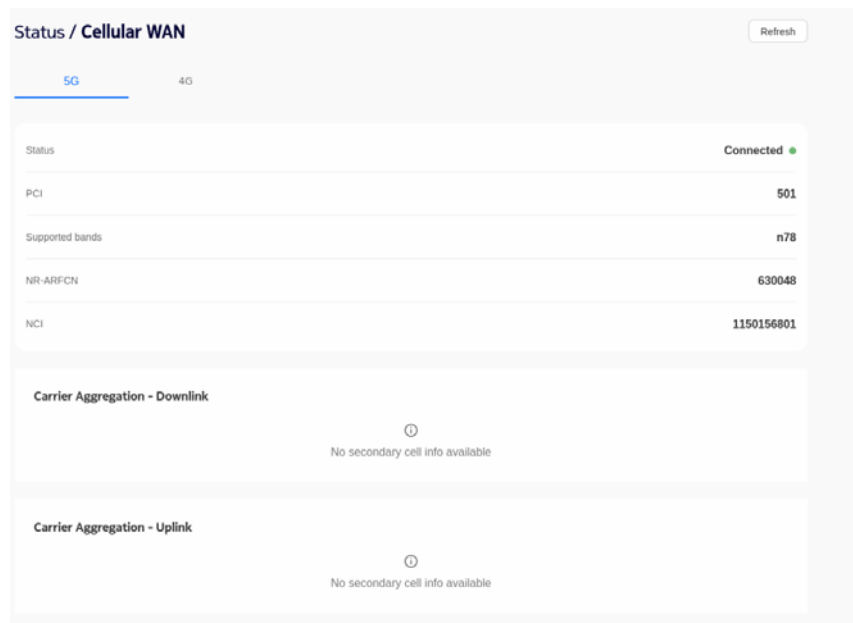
Status / Cellular WAN

Refresh

5G

4G

| Status | Connected |
|---|---|
| PCI | 501 |
| Supported bands | n78 |
| NR-ARFCN | 630048 |
| NCI | 1150156801 |

Carrier Aggregation - Downlink

No secondary cell info available

Carrier Aggregation - Uplink

No secondary cell info available